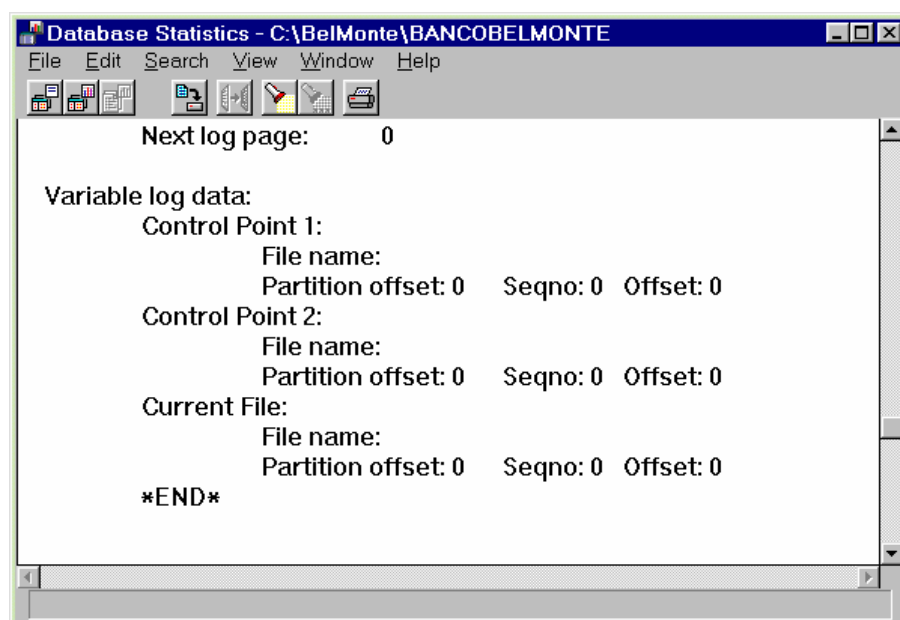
Database Statistics - C:\BelMonte\BANCOBELMONTE

File Edit Search View Window Help

Next log page: 0

Variable log data:
Control Point 1:
File name:
Partition offset: 0 Seqno: 0 Offset: 0
Control Point 2:
File name:
Partition offset: 0 Seqno: 0 Offset: 0
Current File:
File name:
Partition offset: 0 Seqno: 0 Offset: 0
*END*